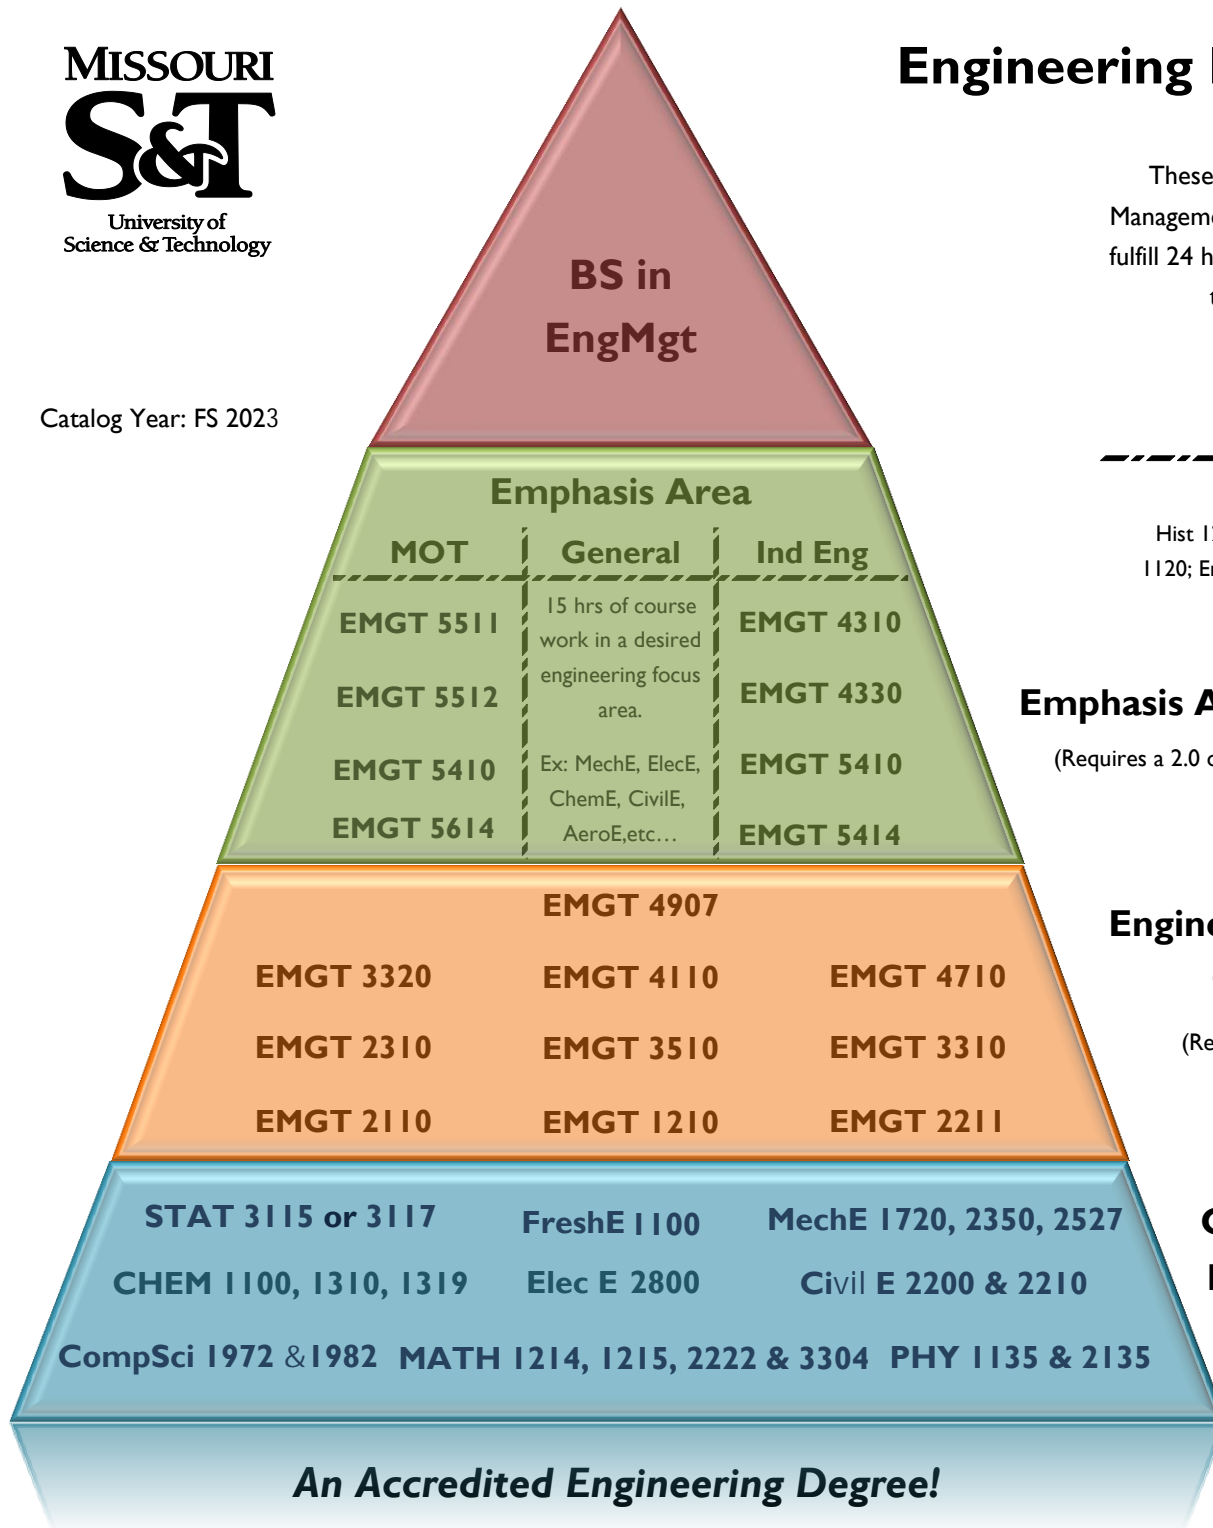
MISSOURI
S&T
University of
Science & Technology

Engineering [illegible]

These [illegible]
Manageme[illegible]
fulfill 24 h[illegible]
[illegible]

Catalog Year: FS 2023

BS in
EngMgt

Emphasis Area

| MOT | General | Ind Eng |
|---|---|---|
| EMGT 5511 | 15 hrs of course work in a desired engineering focus area. | EMGT 4310 |
| EMGT 5512 | | EMGT 4330 |
| EMGT 5410 | Ex: MechE, ElecE, ChemE, CivilE, AeroE,etc… | EMGT 5410 |
| EMGT 5614 | | EMGT 5414 |

Hist 1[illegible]
1120; E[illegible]

Emphasis A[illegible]
(Requires a 2.0 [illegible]

EMGT 4907
EMGT 3320 EMGT 4110 EMGT 4710
EMGT 2310 EMGT 3510 EMGT 3310
EMGT 2110 EMGT 1210 EMGT 2211

Engine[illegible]
(Re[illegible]

STAT 3115 or 3117 FreshE 1100 MechE 1720, 2350, 2527
CHEM 1100, 1310, 1319 Elec E 2800 Civil E 2200 & 2210
CompSci 1972 &1982 MATH 1214, 1215, 2222 & 3304 PHY 1135 & 2135

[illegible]

An Accredited Engineering Degree!